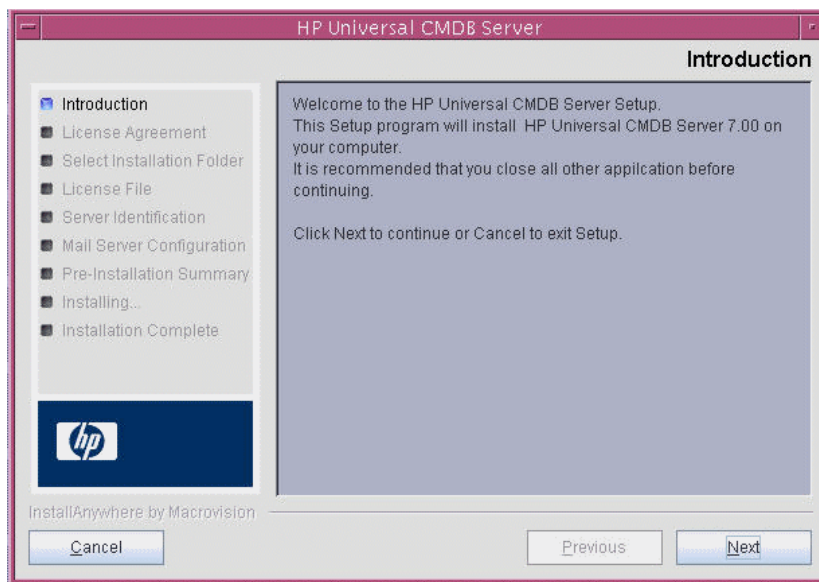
HP Universal CMDB Server

Introduction

Introduction
License Agreement
Select Installation Folder
License File
Server Identification
Mail Server Configuration
Pre-Installation Summary
Installing...
Installation Complete

Welcome to the HP Universal CMDB Server Setup.
This Setup program will install HP Universal CMDB Server 7.00 on your computer.
It is recommended that you close all other appilcation before continuing.

Click Next to continue or Cancel to exit Setup.

hp

InstallAnywhere by Macrovision

Cancel

Previous

Next